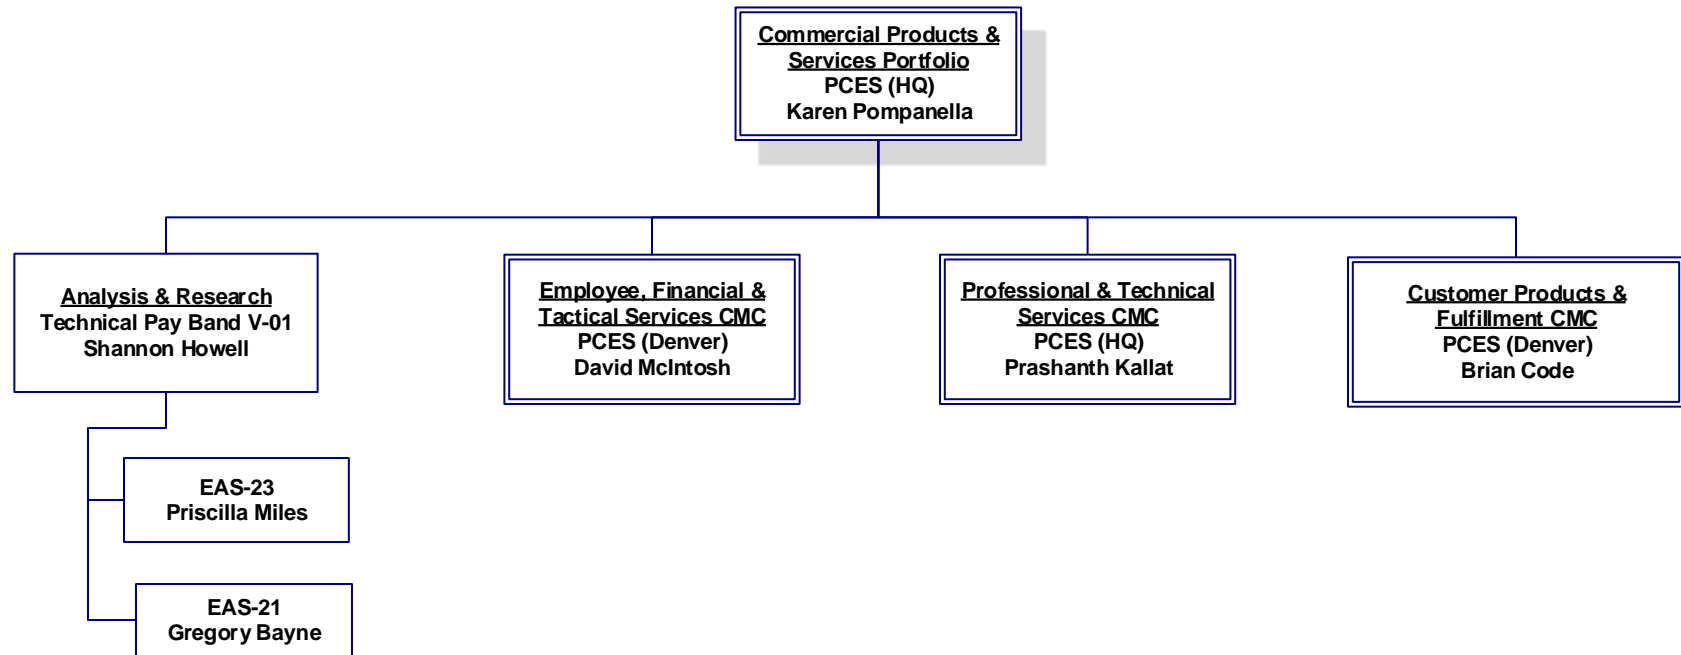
Commercial Products & Services Portfolio
PCES (HQ)
Karen Pompanella

Analysis & Research
Technical Pay Band V-01
Shannon Howell

Employee, Financial & Tactical Services CMC
PCES (Denver)
David McIntosh

Professional & Technical Services CMC
PCES (HQ)
Prashanth Kallat

Customer Products & Fulfillment CMC
PCES (Denver)
Brian Code

EAS-23
Priscilla Miles

EAS-21
Gregory Bayne